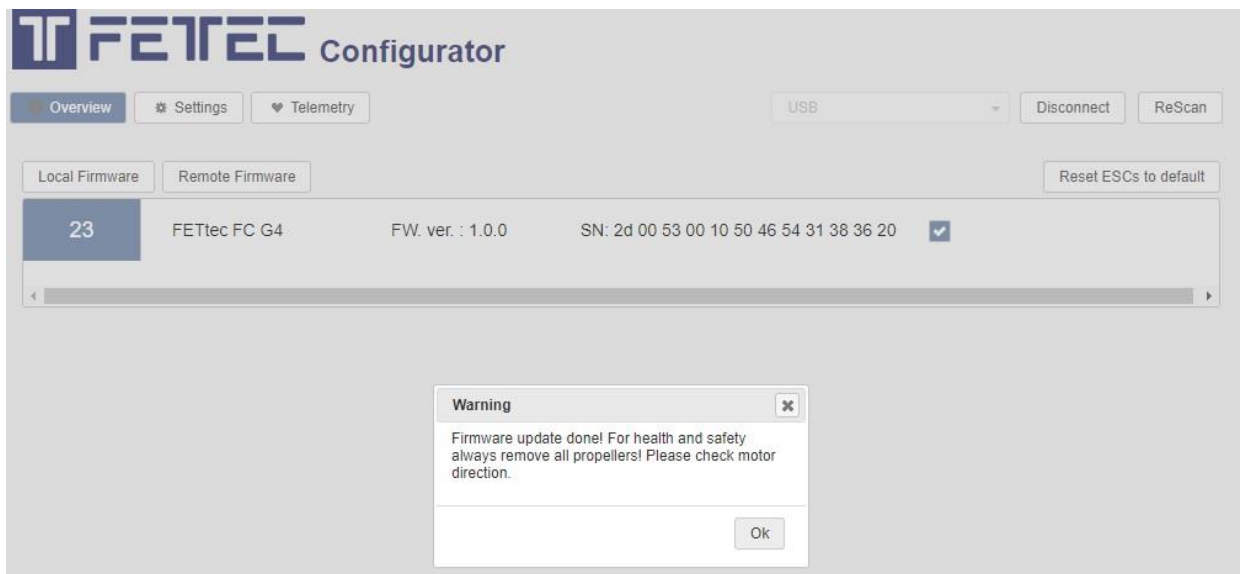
FETEC Configurator

Overview Settings Telemetry

USB Disconnect ReScan

Local Firmware Remote Firmware

Reset ESCs to default

| 23 | FETtec FC G4 | FW. ver. : 1.0.0 | SN: 2d 00 53 00 10 50 46 54 31 38 36 20 |
|---|---|---|---|

Warning

Firmware update done! For health and safety always remove all propellers! Please check motor direction.

Ok